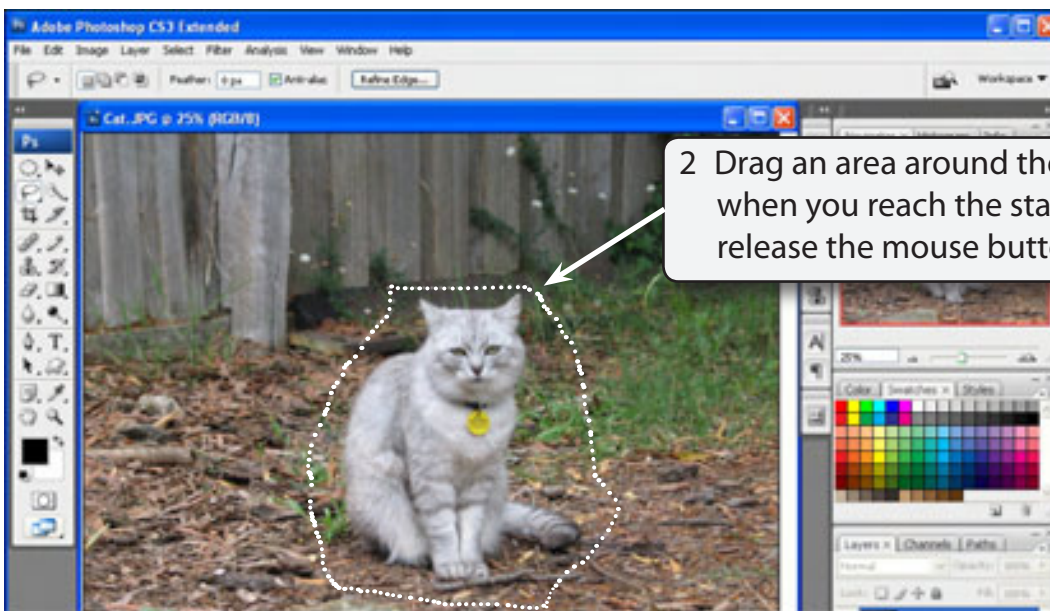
Adobe Photoshop CS3 Extended

File Edit Image Layer Select Filter Analysis View Window Help

Feather: 0 px Anti-alias Refine Edge...

Workspace ▼

Ps

Cat.JPG @ 25% (RGB/8)

2 Drag an area around th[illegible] when you reach the sta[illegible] release the mouse butt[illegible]

25%

Color Swatches × Styles

Layers × Channels Paths
Normal Opacity: 100%
Lock: Fill: 100%